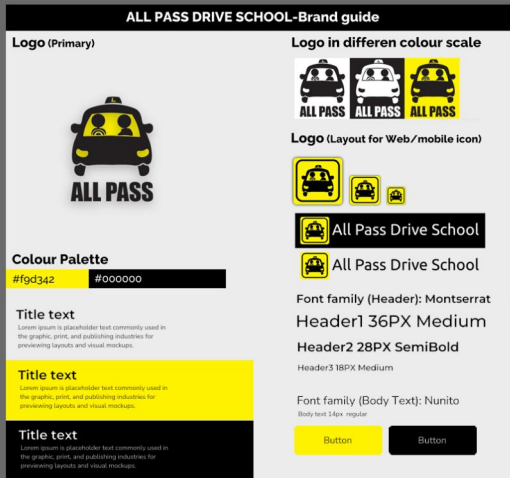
ALL PASS DRIVE SCHOOL-Brand guide

Logo (Primary)

ALL PASS

Colour Palette

#fgd342

#000000

Title text

Lorem ipsum is placeholder text commonly used in the graphic, print, and publishing industries for previewing layouts and visual mockups.

Title text

Lorem ipsum is placeholder text commonly used in the graphic, print, and publishing industries for previewing layouts and visual mockups.

Title text

Lorem ipsum is placeholder text commonly used in the graphic, print, and publishing industries for previewing layouts and visual mockups.

Logo in differen colour scale

ALL PASS ALL PASS ALL PASS

Logo (Layout for Web/mobile icon)

All Pass Drive School

All Pass Drive School

Font family (Header): Montserrat

Header1 36PX Medium

Header2 28PX SemiBold

Header3 18PX Medium

Font family (Body Text): Nunito

Body text 14px regular

Button

Button